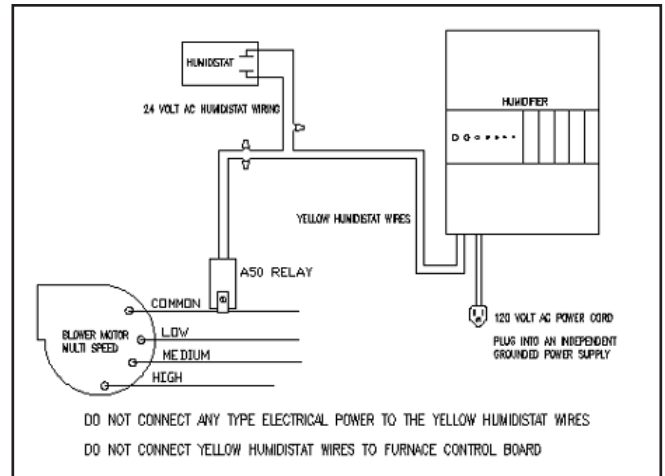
HUMIDISTAT

24 VOLT AC HUMIDISTAT WIRING

HUMIDIFIER

YELLOW HUMIDISTAT WIRES

A50 RELAY

COMMON

BLOWER MOTOR MULTI SPEED

LOW

MEDIUM

HIGH

120 VOLT AC POWER CORD

PLUG INTO AN INDEPENDENT GROUNDED POWER SUPPLY

DO NOT CONNECT ANY TYPE ELECTRICAL POWER TO THE YELLOW HUMIDISTAT WIRES

DO NOT CONNECT YELLOW HUMIDISTAT WIRES TO FURNACE CONTROL BOARD